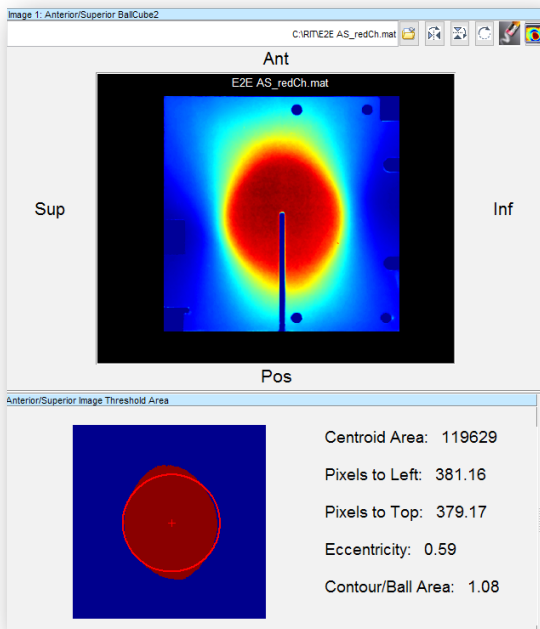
Image 1: Anterior/Superior BallCube2

C:\RIT\E2E AS_redCh.mat

Ant

E2E AS_redCh.mat

Sup

Inf

Pos

Anterior/Superior Image Threshold Area

Centroid Area: 119629

Pixels to Left: 381.16

Pixels to Top: 379.17

Eccentricity: 0.59

Contour/Ball Area: 1.08